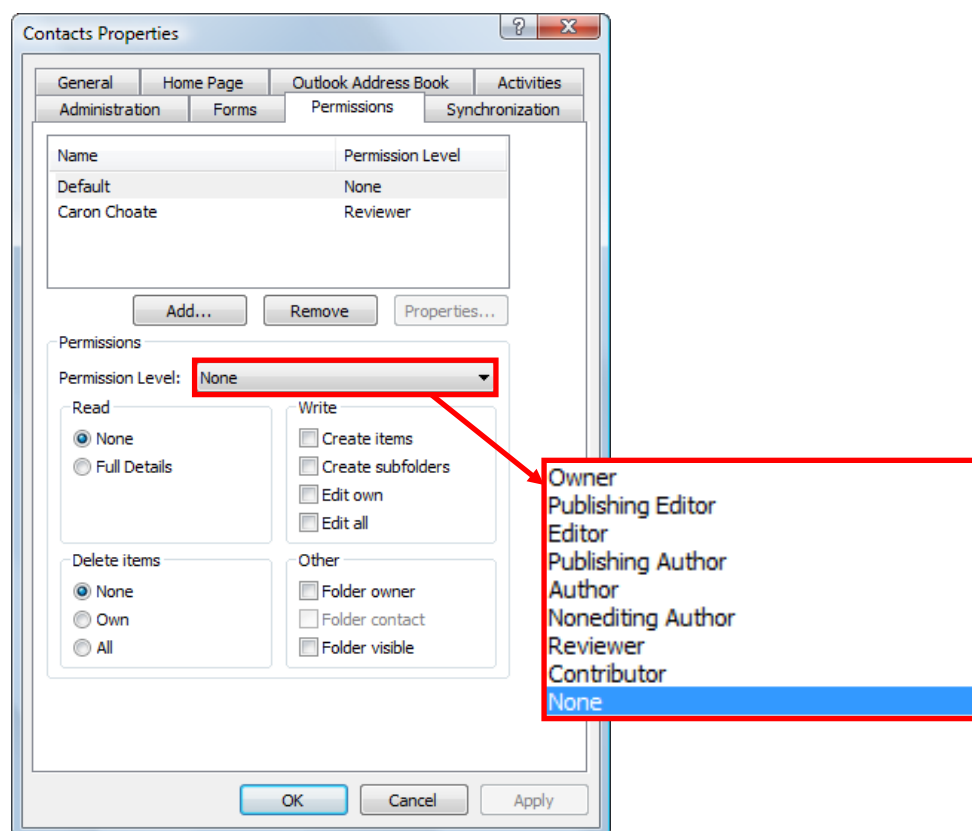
Contacts Properties

General | Home Page | Outlook Address Book | Activities
Administration | Forms | Permissions | Synchronization

| Name | Permission Level |
|---|---|
| Default | None |
| Caron Choate | Reviewer |

Add... Remove Properties...

Permissions

Permission Level: None

Read
None
Full Details

Write
Create items
Create subfolders
Edit own
Edit all

Delete items
None
Own
All

Other
Folder owner
Folder contact
Folder visible

OK Cancel Apply

Owner
Publishing Editor
Editor
Publishing Author
Author
Nonediting Author
Reviewer
Contributor
None